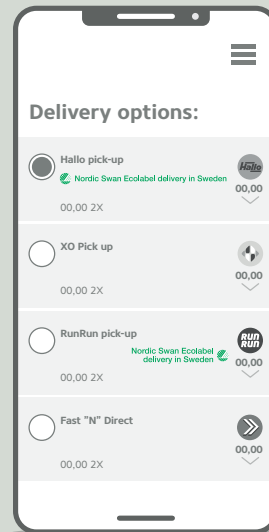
Delivery options:

Hallo pick-up
Nordic Swan Ecolabel delivery in Sweden
Hallo
00,00
00,00 2X

XO Pick up
00,00
00,00 2X

RunRun pick-up
Nordic Swan Ecolabel delivery in Sweden
RUN RUN
00,00
00,00 2X

Fast "N" Direct
00,00
00,00 2X